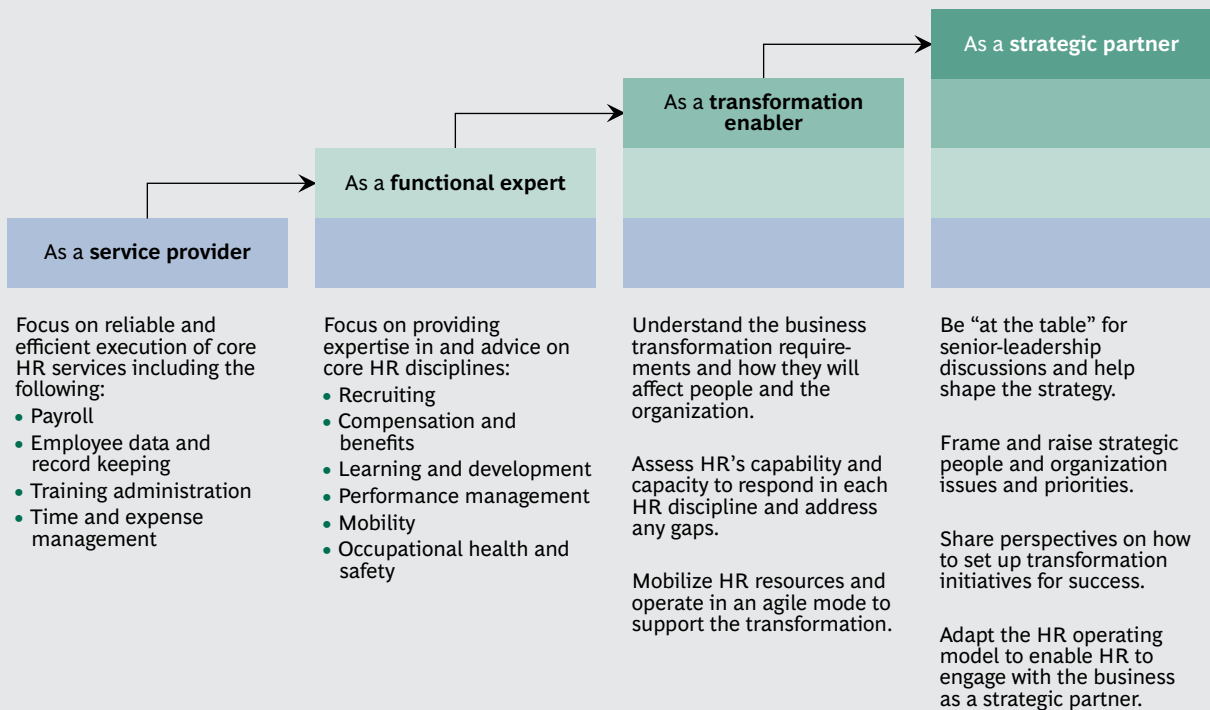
As a **strategic partner**

As a **transformation enabler**

As a **functional expert**

As a **service provider**

Focus on reliable and efficient execution of core HR services including the following:
• Payroll
• Employee data and record keeping
• Training administration
• Time and expense management

Focus on providing expertise in and advice on core HR disciplines:
• Recruiting
• Compensation and benefits
• Learning and development
• Performance management
• Mobility
• Occupational health and safety

Understand the business transformation requirements and how they will affect people and the organization.

Assess HR's capability and capacity to respond in each HR discipline and address any gaps.

Mobilize HR resources and operate in an agile mode to support the transformation.

Be "at the table" for senior-leadership discussions and help shape the strategy.

Frame and raise strategic people and organization issues and priorities.

Share perspectives on how to set up transformation initiatives for success.

Adapt the HR operating model to enable HR to engage with the business as a strategic partner.